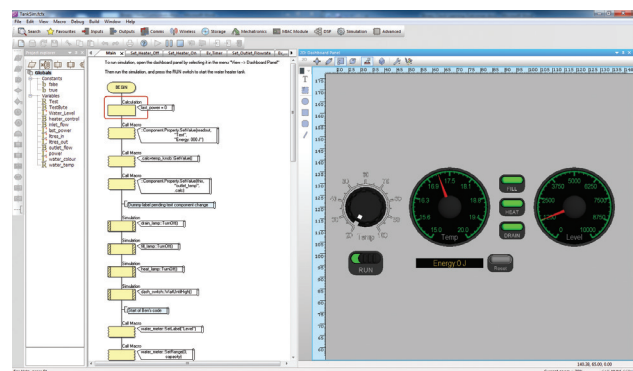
TankSim.fcfx

File Edit View Macro Debug Build Window Help

Search Favourites Inputs Outputs Comms Wireless Storage Mechatronics HBAC Module DSP Simulation Advanced

Project Explorer

Globals
Constants
false
true
Variables
Test
TestByte
Water_Level
heater_control
inlet_flow
last_power
litres_in
litres_out
outlet_flow
power
water_colour
water_temp

Main Set_Heater_Off Set_Heater_On Ev_Timer Set_Outlet_Flowrate

To run simulation, open the dashboard panel by selecting it in the menu "View -> Dashboard Panel"

Then run the simulation, and press the RUN switch to start the water heater tank.

BEGIN

Calculation
last_power = 0

Call Macro
Component.Property.SetValue(textbot, "Text", "Energy: 000 J")

Call Macro
calc=temp_Knob::GetValue()

Call Macro
Component.Property.SetValue(Hex, "outlet_temp", calc)

Dummy label pending next component change

Simulation
drain_lamp::TurnOff()

Simulation
fill_lamp::TurnOff()

Simulation
heat_lamp::TurnOff()

Simulation
start_switch::WaitUntilHigh()

Start of the main code

Call Macro
water_meter::SetLabel("Level")

Call Macro
water_meter::SetRange(0, capacity)

Dashboard Panel

0 10 20 30 40 50 60 70 80 90 100 110 120 130 140

Temp

Temp

Level

FILL

HEAT

DRAIN

RUN

Energy 0 J

Reset

145.39, 65.00, 0.00